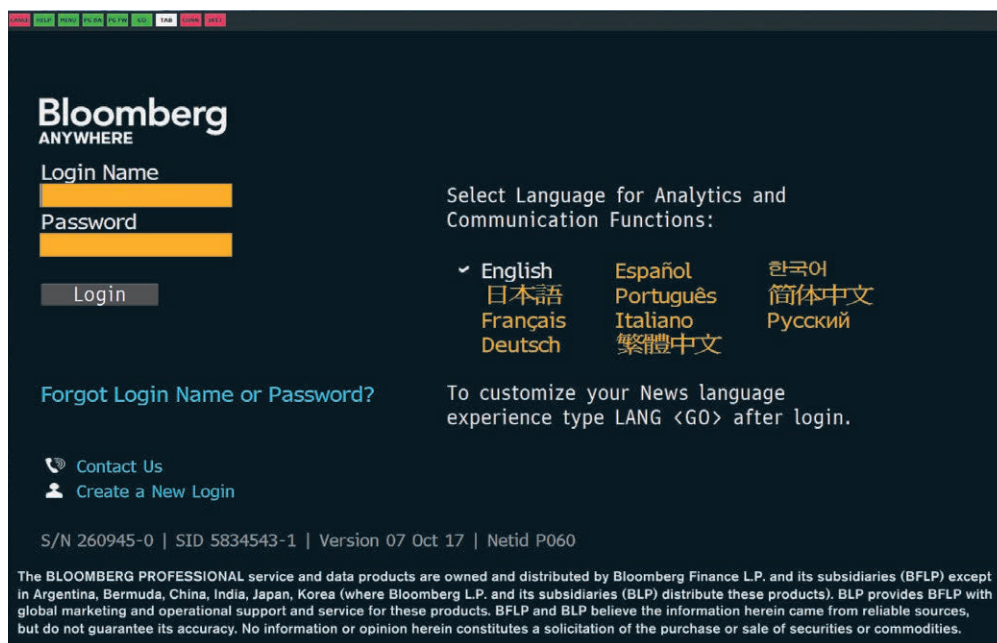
CANCL HELP MENU PG BK PG FW GO TAB CONN DEFL

Bloomberg
ANYWHERE

Login Name

Password

Login

Forgot Login Name or Password?

Select Language for Analytics and Communication Functions:

English
日本語
Français
Deutsch
Español
Português
Italiano
繁體中文
한국어
简体中文
Русский

To customize your News language experience type LANG <GO> after login.

Contact Us
Create a New Login

S/N 260945-0 | SID 5834543-1 | Version 07 Oct 17 | Netid P060

The BLOOMBERG PROFESSIONAL service and data products are owned and distributed by Bloomberg Finance L.P. and its subsidiaries (BFLP) except in Argentina, Bermuda, China, India, Japan, Korea (where Bloomberg L.P. and its subsidiaries (BLP) distribute these products). BLP provides BFLP with global marketing and operational support and service for these products. BFLP and BLP believe the information herein came from reliable sources, but do not guarantee its accuracy. No information or opinion herein constitutes a solicitation of the purchase or sale of securities or commodities.